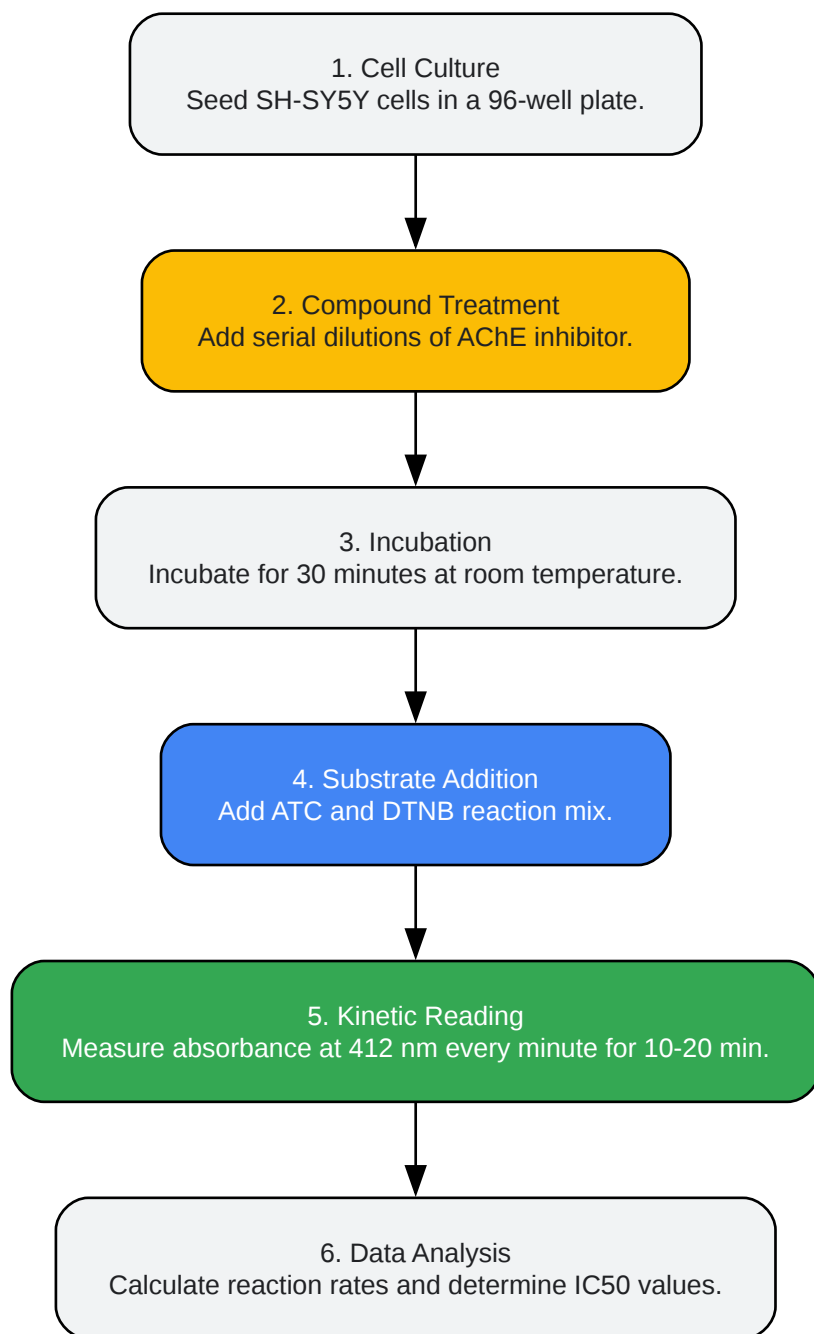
1. Cell Culture
Seed SH-SY5Y cells in a 96-well plate.

2. Compound Treatment
Add serial dilutions of AChE inhibitor.

3. Incubation
Incubate for 30 minutes at room temperature.

4. Substrate Addition
Add ATC and DTNB reaction mix.

5. Kinetic Reading
Measure absorbance at 412 nm every minute for 10-20 min.

6. Data Analysis
Calculate reaction rates and determine IC50 values.